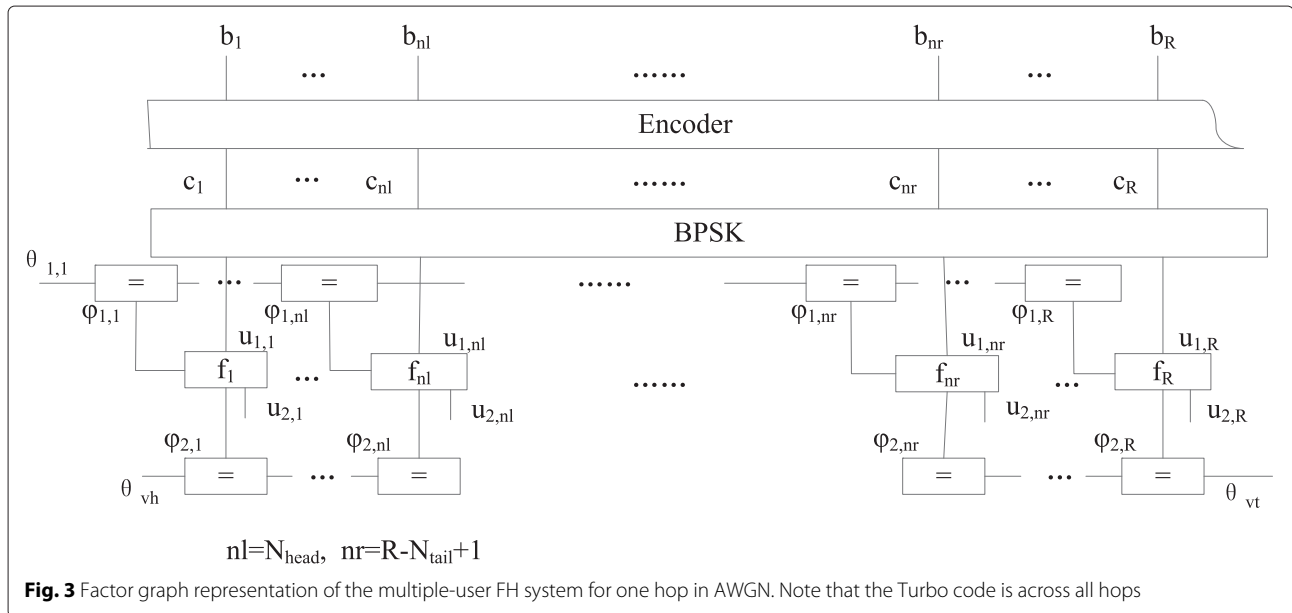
$b_1$ ... $b_{nl}$ ...... $b_{nr}$ ... $b_R$

Encoder

$c_1$ ... $c_{nl}$ ...... $c_{nr}$ ... $c_R$

BPSK

$\theta_{1,1}$ = ... = ...... = ... =

$\varphi_{1,1}$ $\varphi_{1,nl}$ $\varphi_{1,nr}$ $\varphi_{1,R}$

$u_{1,1}$ $u_{1,nl}$ $u_{1,nr}$ $u_{1,R}$

$f_1$ ... $f_{nl}$ ...... $f_{nr}$ ... $f_R$

$u_{2,1}$ $u_{2,nl}$ $u_{2,nr}$ $u_{2,R}$

$\varphi_{2,1}$ $\varphi_{2,nl}$ $\varphi_{2,nr}$ $\varphi_{2,R}$

$\theta_{vh}$ = ... = = ... = $\theta_{vt}$

nl=$N_{head}$, nr=R-$N_{tail}$+1

**Fig. 3** Factor graph representation of the multiple-user FH system for one hop in AWGN. Note that the Turbo code is across all hops